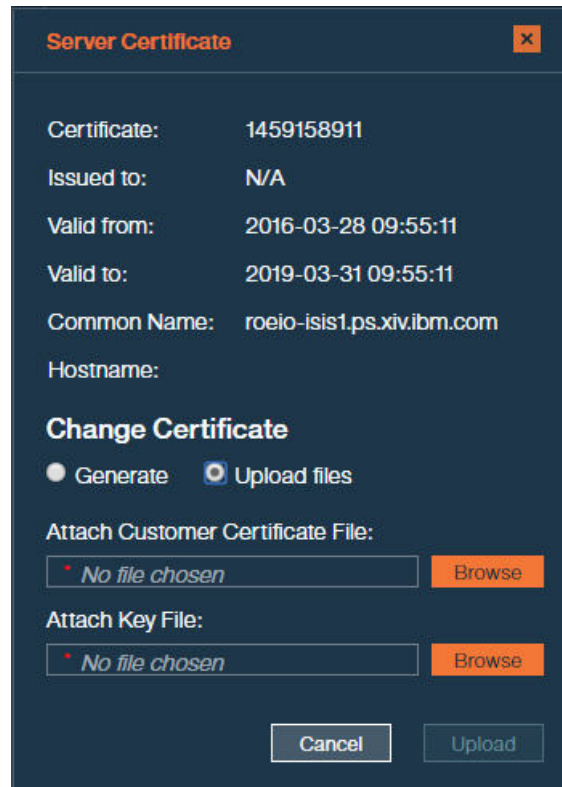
Server Certificate ×

Certificate: 1459158911
Issued to: N/A
Valid from: 2016-03-28 09:55:11
Valid to: 2019-03-31 09:55:11
Common Name: roeio-isis1.ps.xiv.ibm.com
Hostname:

Change Certificate

Generate Upload files

Attach Customer Certificate File:
* No file chosen Browse

Attach Key File:
* No file chosen Browse

Cancel Upload